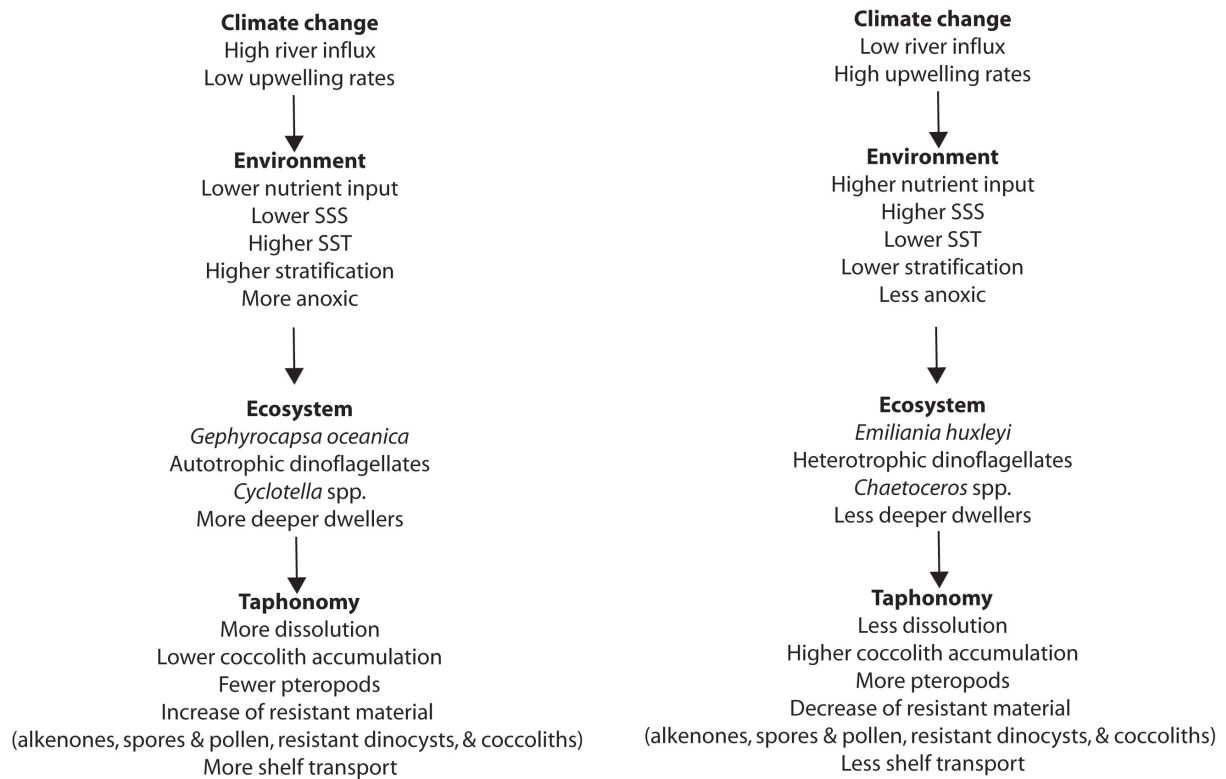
**Climate change**
High river influx
Low upwelling rates

**Environment**
Lower nutrient input
Lower SSS
Higher SST
Higher stratification
More anoxic

**Ecosystem**
*Gephyrocapsa oceanica*
Autotrophic dinoflagellates
*Cyclotella* spp.
More deeper dwellers

**Taphonomy**
More dissolution
Lower coccolith accumulation
Fewer pteropods
Increase of resistant material
(alkenones, spores & pollen, resistant dinocysts, & coccoliths)
More shelf transport

**Climate change**
Low river influx
High upwelling rates

**Environment**
Higher nutrient input
Higher SSS
Lower SST
Lower stratification
Less anoxic

**Ecosystem**
*Emiliania huxleyi*
Heterotrophic dinoflagellates
*Chaetoceros* spp.
Less deeper dwellers

**Taphonomy**
Less dissolution
Higher coccolith accumulation
More pteropods
Decrease of resistant material
(alkenones, spores & pollen, resistant dinocysts, & coccoliths)
Less shelf transport